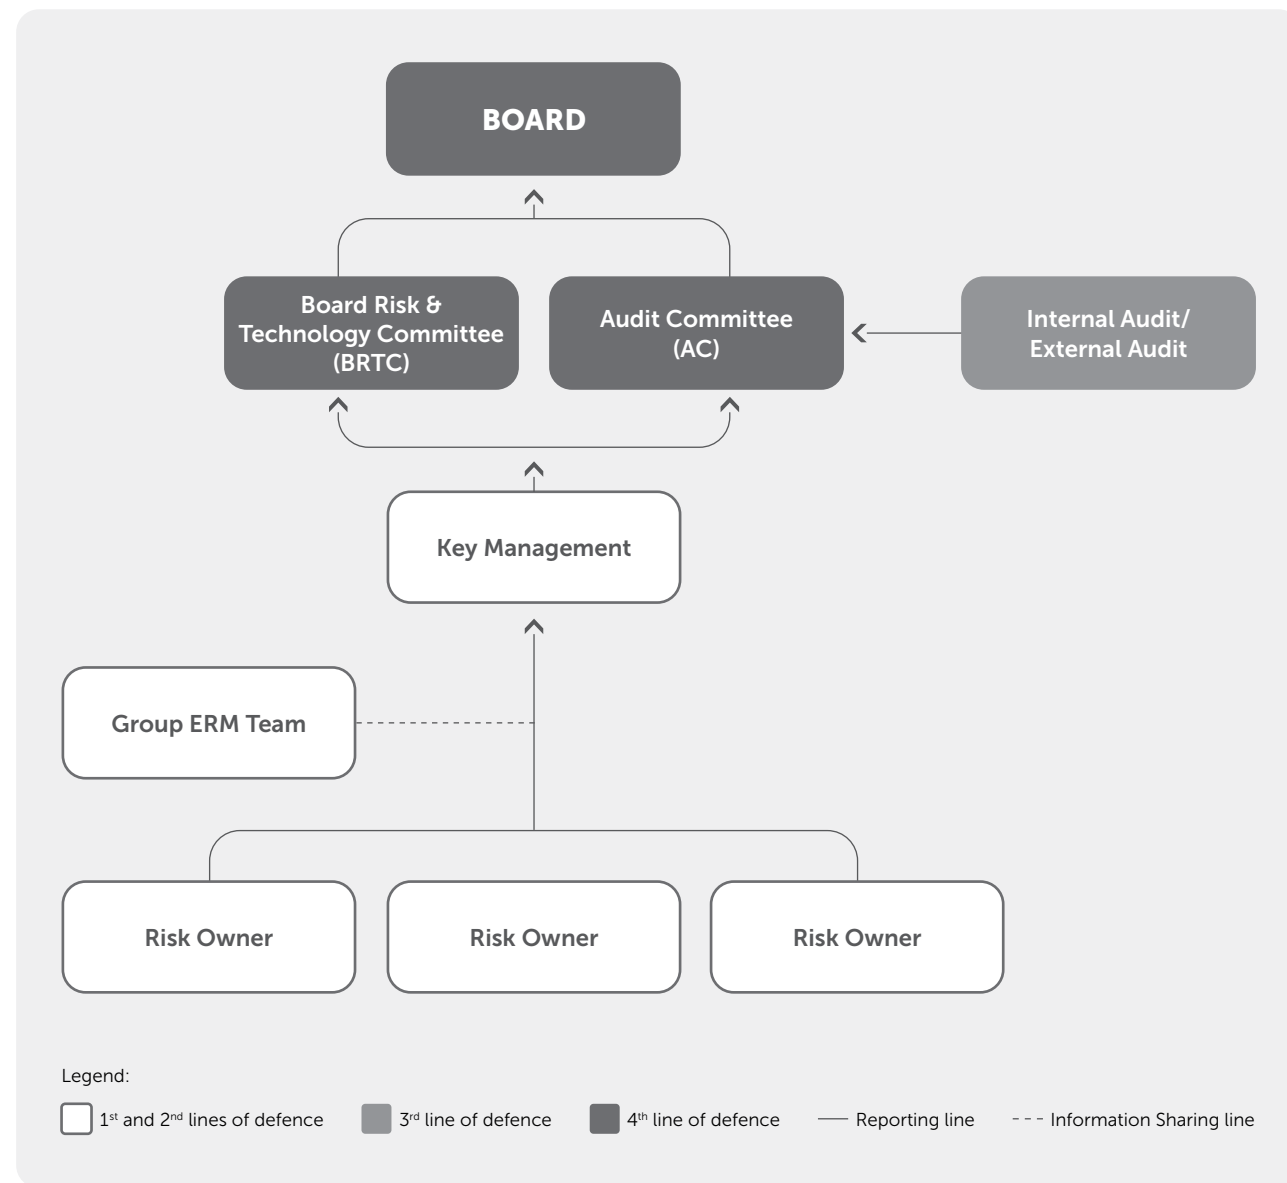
BOARD

Board Risk & Technology Committee (BRTC)

Audit Committee (AC)

Internal Audit/ External Audit

Key Management

Group ERM Team

Risk Owner

Risk Owner

Risk Owner

Legend:

1$^{st}$ and 2$^{nd}$ lines of defence

3$^{rd}$ line of defence

4$^{th}$ line of defence

Reporting line

Information Sharing line